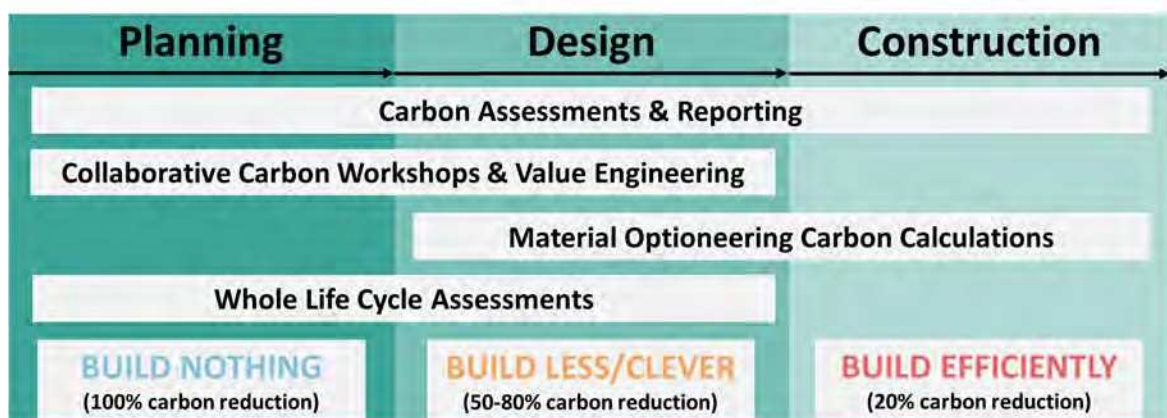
Planning

Design

Construction

Carbon Assessments & Reporting

Collaborative Carbon Workshops & Value Engineering

Material Optioneering Carbon Calculations

Whole Life Cycle Assessments

BUILD NOTHING
(100% carbon reduction)

BUILD LESS/CLEVER
(50-80% carbon reduction)

BUILD EFFICIENTLY
(20% carbon reduction)